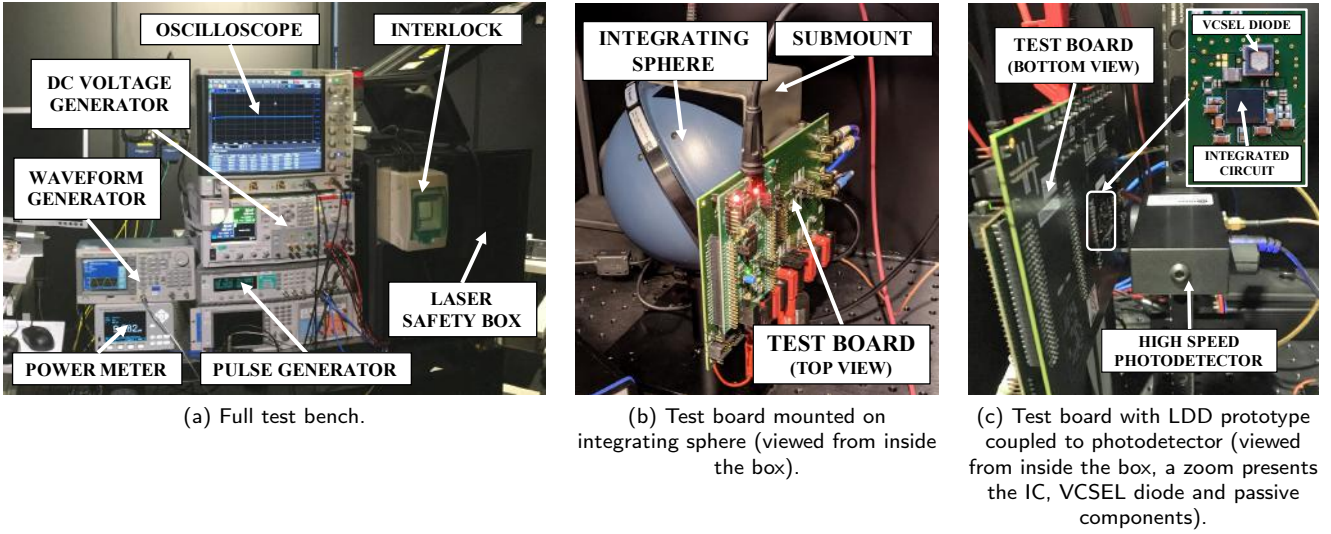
OSCILLOSCOPE

INTERLOCK

DC VOLTAGE GENERATOR

WAVEFORM GENERATOR

LASER SAFETY BOX

POWER METER

PULSE GENERATOR

(a) Full test bench.

INTEGRATING SPHERE

SUBMOUNT

TEST BOARD (TOP VIEW)

(b) Test board mounted on integrating sphere (viewed from inside the box).

TEST BOARD (BOTTOM VIEW)

VCSEL DIODE

INTEGRATED CIRCUIT

HIGH SPEED PHOTODETECTOR

(c) Test board with LDD prototype coupled to photodetector (viewed from inside the box, a zoom presents the IC, VCSEL diode and passive components).